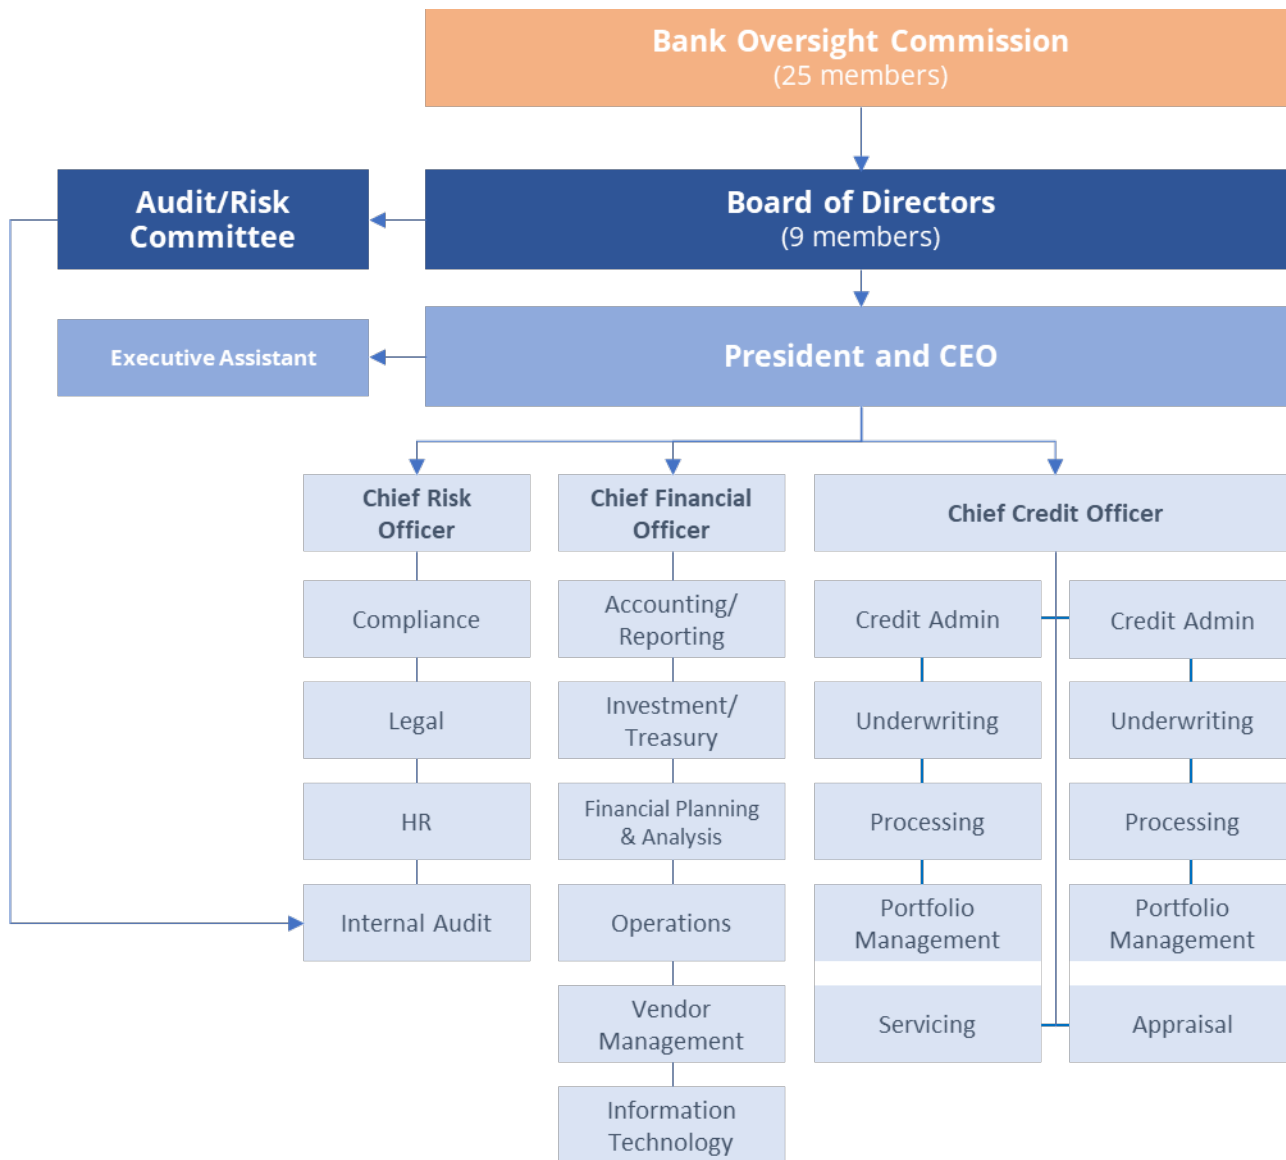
Bank Oversight Commission
(25 members)

Audit/Risk Committee

Board of Directors
(9 members)

Executive Assistant

President and CEO

Chief Risk Officer

Chief Financial Officer

Chief Credit Officer

Compliance

Legal

HR

Internal Audit

Accounting/ Reporting

Investment/ Treasury

Financial Planning & Analysis

Operations

Vendor Management

Information Technology

Credit Admin

Underwriting

Processing

Portfolio Management

Servicing

Credit Admin

Underwriting

Processing

Portfolio Management

Appraisal